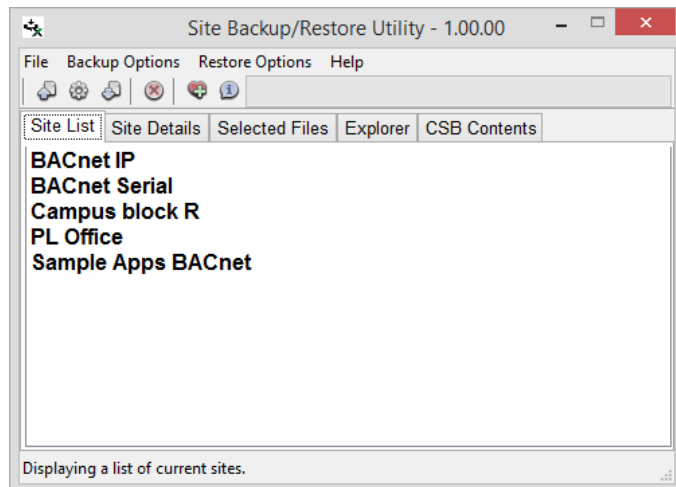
Site Backup/Restore Utility - 1.00.00

File Backup Options Restore Options Help

Site List | Site Details | Selected Files | Explorer | CSB Contents

BACnet IP
BACnet Serial
Campus block R
PL Office
Sample Apps BACnet

Displaying a list of current sites.